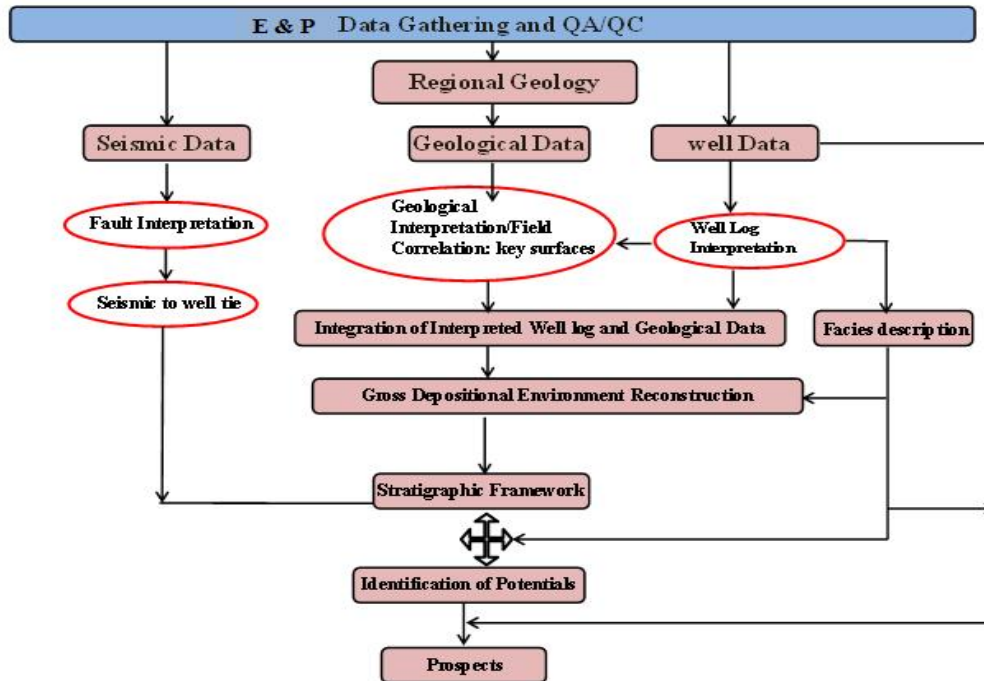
E & P Data Gathering and QA/QC

Regional Geology

Seismic Data

Geological Data

well Data

Fault Interpretation

Geological Interpretation/Field Correlation: key surfaces

Well Log Interpretation

Seismic to well tie

Integration of Interpreted Well log and Geological Data

Facies description

Gross Depositional Environment Reconstruction

Stratigraphic Framework

Identification of Potentials

Prospects